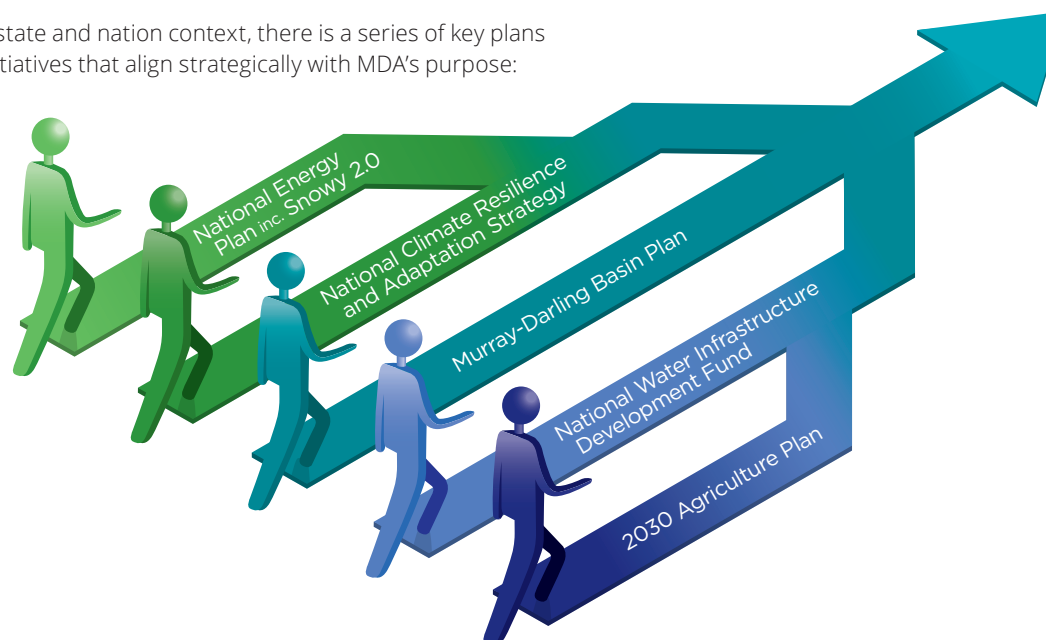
state and nation context, there is a series of key plans tiatives that align strategically with MDA's purpose:

National Energy Plan inc. Snowy 2.0

National Climate Resilience and Adaptation Strategy

Murray-Darling Basin Plan

National Water Infrastructure Development Fund

2030 Agriculture Plan